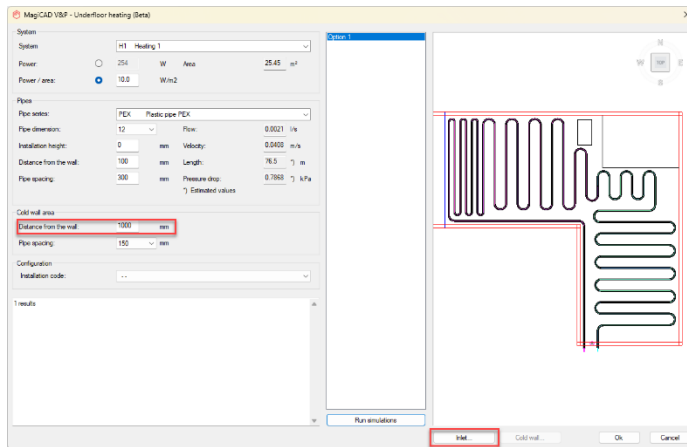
MagiCAD V&P - Underfloor heating (Beta)

System

System H1 Heating 1

Power: 254 W Area 25.45 m²

Power / area: 10.0 W/m2

Pipes

Pipe series: PEX Plastic pipe PEX

Pipe dimension: 12

Flow: 0.0021 l/s

Installation height: 0 mm

Velocity: 0.0408 m/s

Distance from the wall: 100 mm

Length: 76.5 *) m

Pipe spacing: 300 mm

Pressure drop: 0.7868 *) kPa

*) Estimated values

Cold wall area

Distance from the wall: 1000 mm

Pipe spacing: 150 mm

Configuration

Installation code: - -

1 results

Option 1

Run simulations

N
W TOP
S

Inlet... Cold wall... Ok Cancel